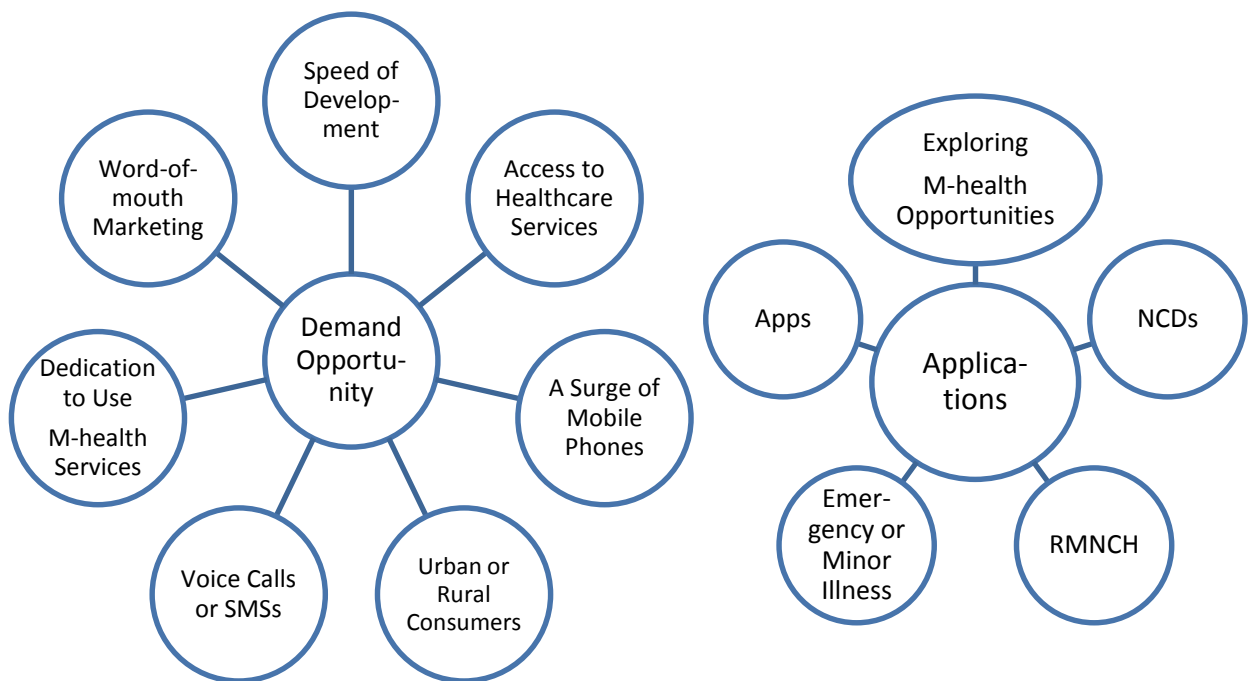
Speed of Development

Word-of-mouth Marketing

Access to Healthcare Services

Demand Opportunity

Dedication to Use M-health Services

A Surge of Mobile Phones

Voice Calls or SMSs

Urban or Rural Consumers

Exploring M-health Opportunities

Apps

Applications

NCDs

Emergency or Minor Illness

RMNCH